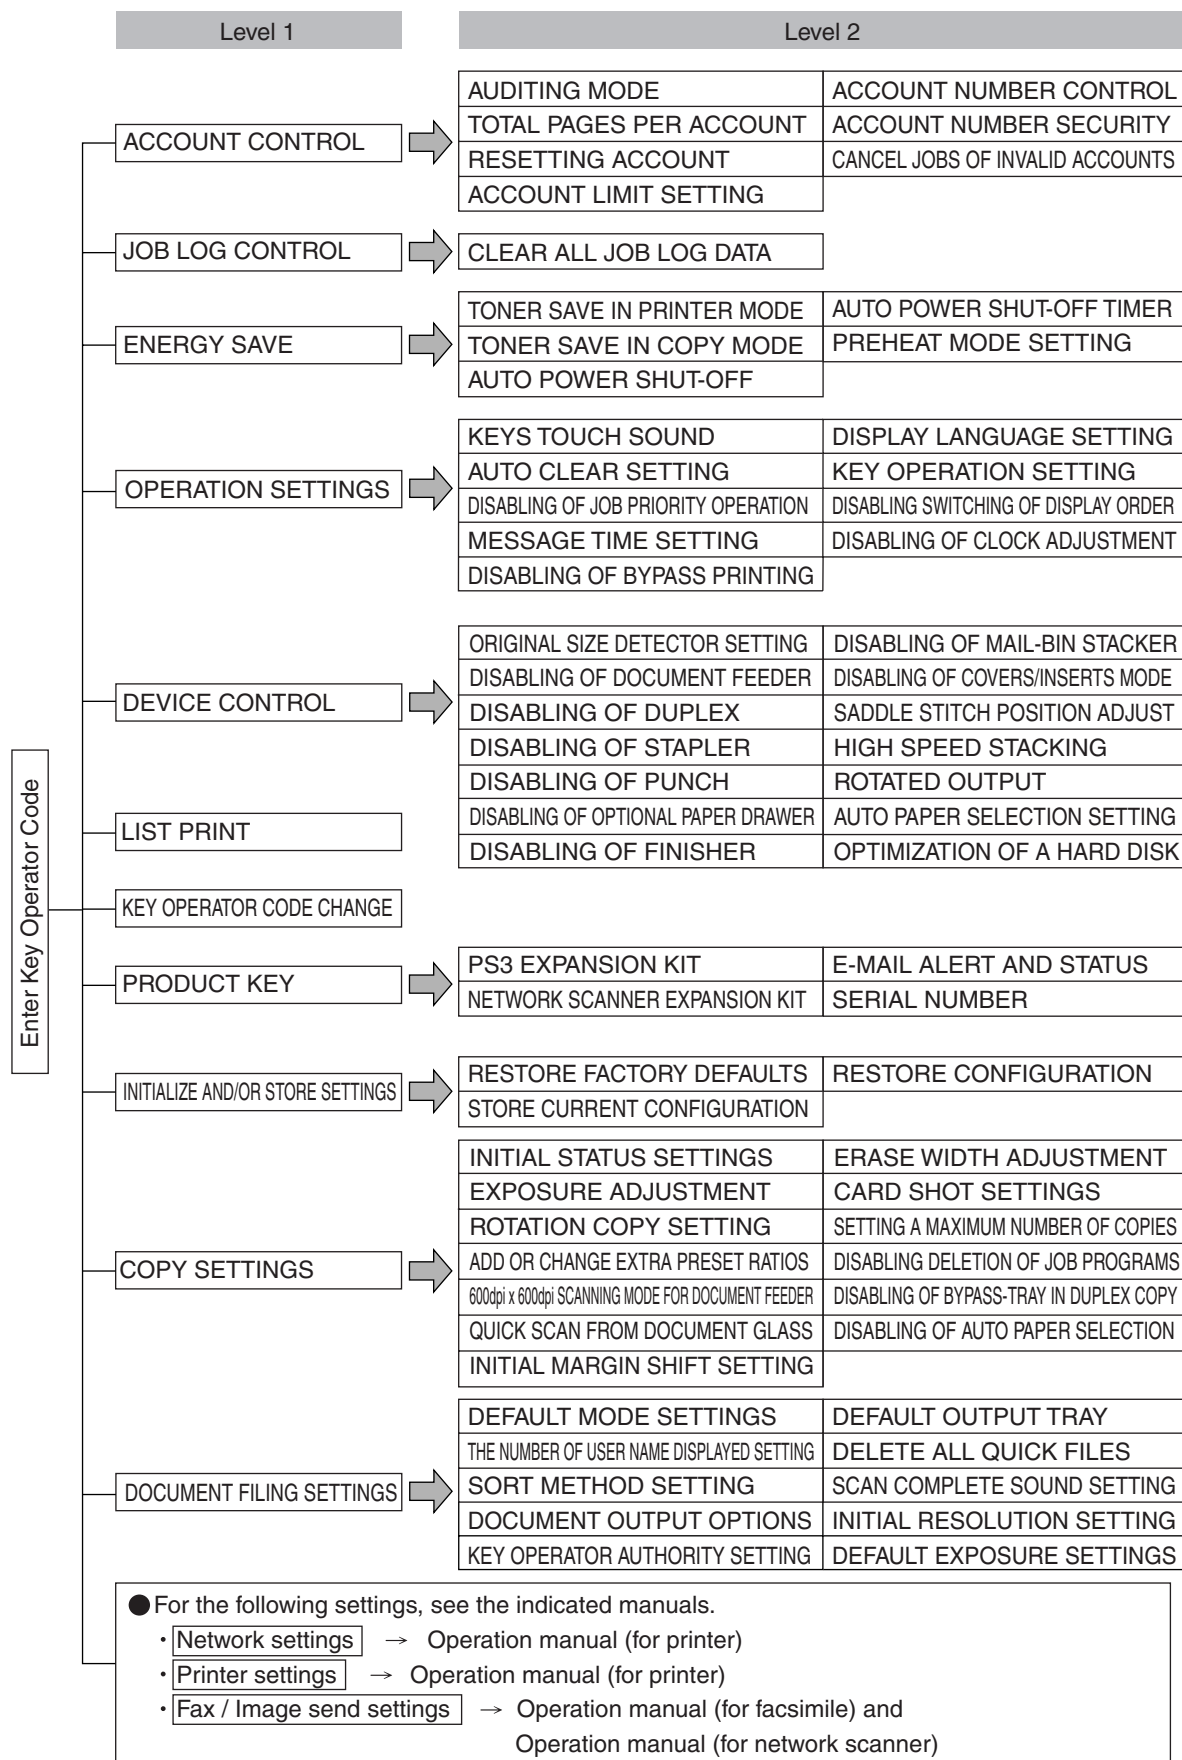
Level 1

Level 2

Enter Key Operator Code

ACCOUNT CONTROL

| AUDITING MODE | ACCOUNT NUMBER CONTROL |
|---|---|
| TOTAL PAGES PER ACCOUNT | ACCOUNT NUMBER SECURITY |
| RESETTING ACCOUNT | CANCEL JOBS OF INVALID ACCOUNTS |
| ACCOUNT LIMIT SETTING | |

JOB LOG CONTROL

| CLEAR ALL JOB LOG DATA |
|---|

ENERGY SAVE

| TONER SAVE IN PRINTER MODE | AUTO POWER SHUT-OFF TIMER |
|---|---|
| TONER SAVE IN COPY MODE | PREHEAT MODE SETTING |
| AUTO POWER SHUT-OFF | |

OPERATION SETTINGS

| KEYS TOUCH SOUND | DISPLAY LANGUAGE SETTING |
|---|---|
| AUTO CLEAR SETTING | KEY OPERATION SETTING |
| DISABLING OF JOB PRIORITY OPERATION | DISABLING SWITCHING OF DISPLAY ORDER |
| MESSAGE TIME SETTING | DISABLING OF CLOCK ADJUSTMENT |
| DISABLING OF BYPASS PRINTING | |

DEVICE CONTROL

| ORIGINAL SIZE DETECTOR SETTING | DISABLING OF MAIL-BIN STACKER |
|---|---|
| DISABLING OF DOCUMENT FEEDER | DISABLING OF COVERS/INSERTS MODE |
| DISABLING OF DUPLEX | SADDLE STITCH POSITION ADJUST |
| DISABLING OF STAPLER | HIGH SPEED STACKING |
| DISABLING OF PUNCH | ROTATED OUTPUT |
| DISABLING OF OPTIONAL PAPER DRAWER | AUTO PAPER SELECTION SETTING |
| DISABLING OF FINISHER | OPTIMIZATION OF A HARD DISK |

LIST PRINT

KEY OPERATOR CODE CHANGE

PRODUCT KEY

| PS3 EXPANSION KIT | E-MAIL ALERT AND STATUS |
|---|---|
| NETWORK SCANNER EXPANSION KIT | SERIAL NUMBER |

INITIALIZE AND/OR STORE SETTINGS

| RESTORE FACTORY DEFAULTS | RESTORE CONFIGURATION |
|---|---|
| STORE CURRENT CONFIGURATION | |

COPY SETTINGS

| INITIAL STATUS SETTINGS | ERASE WIDTH ADJUSTMENT |
|---|---|
| EXPOSURE ADJUSTMENT | CARD SHOT SETTINGS |
| ROTATION COPY SETTING | SETTING A MAXIMUM NUMBER OF COPIES |
| ADD OR CHANGE EXTRA PRESET RATIOS | DISABLING DELETION OF JOB PROGRAMS |
| 600dpi x 600dpi SCANNING MODE FOR DOCUMENT FEEDER | DISABLING OF BYPASS-TRAY IN DUPLEX COPY |
| QUICK SCAN FROM DOCUMENT GLASS | DISABLING OF AUTO PAPER SELECTION |
| INITIAL MARGIN SHIFT SETTING | |

DOCUMENT FILING SETTINGS

| DEFAULT MODE SETTINGS | DEFAULT OUTPUT TRAY |
|---|---|
| THE NUMBER OF USER NAME DISPLAYED SETTING | DELETE ALL QUICK FILES |
| SORT METHOD SETTING | SCAN COMPLETE SOUND SETTING |
| DOCUMENT OUTPUT OPTIONS | INITIAL RESOLUTION SETTING |
| KEY OPERATOR AUTHORITY SETTING | DEFAULT EXPOSURE SETTINGS |

● For the following settings, see the indicated manuals.
・Network settings → Operation manual (for printer)
・Printer settings → Operation manual (for printer)
・Fax / Image send settings → Operation manual (for facsimile) and Operation manual (for network scanner)